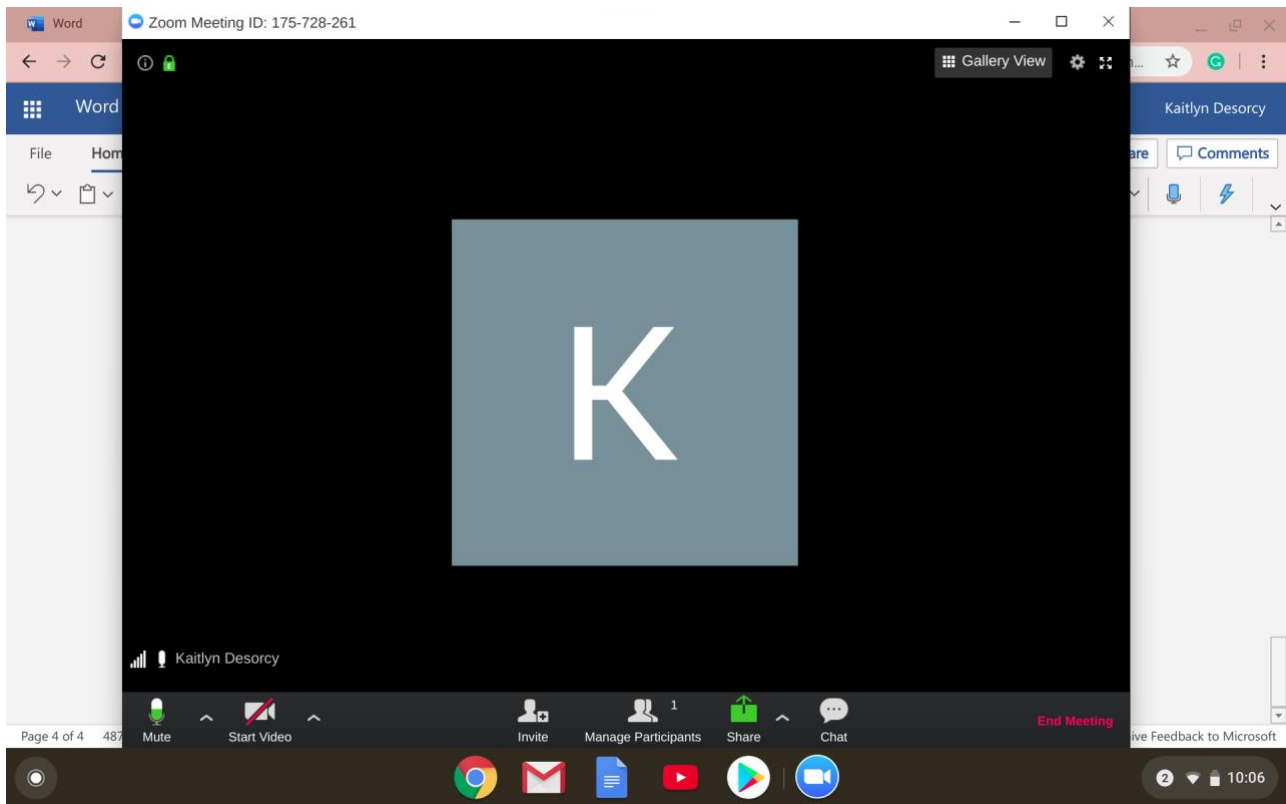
Word
Zoom Meeting ID: 175-728-261
Gallery View
Word
Kaitlyn Desorcy
File
Hom
are
Comments
K
Kaitlyn Desorcy
Mute
Start Video
Invite
1
Manage Participants
Share
Chat
End Meeting
Page 4 of 4
487
ive Feedback to Microsoft
2
10:06